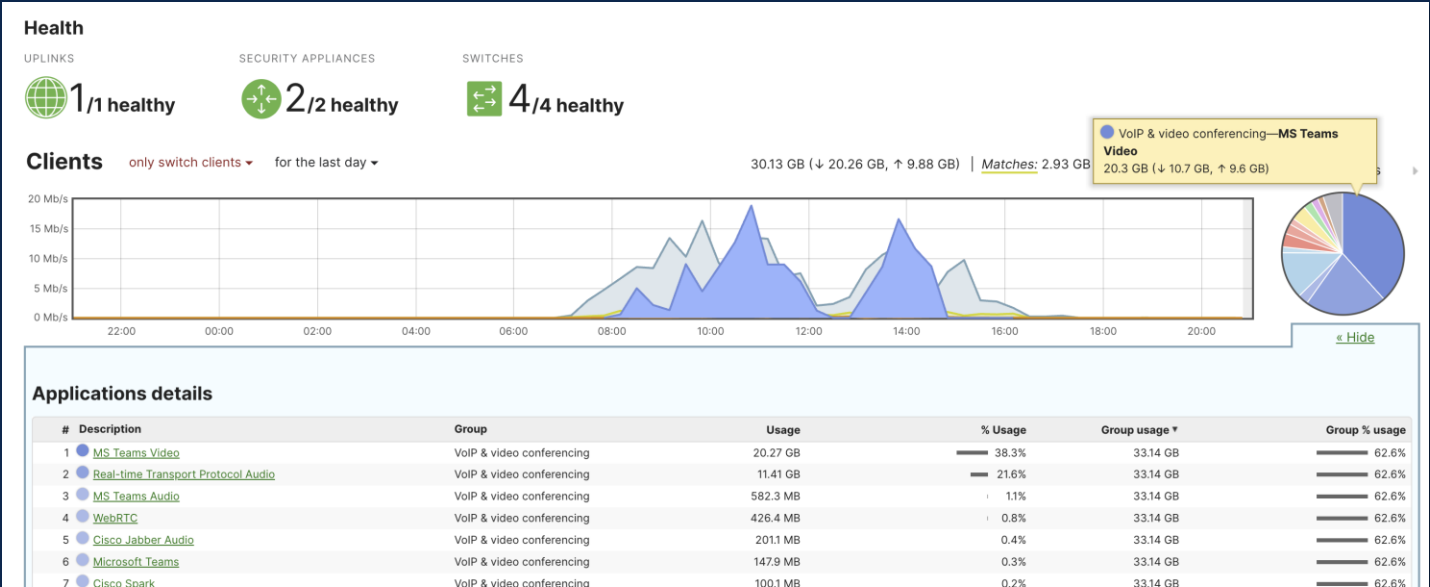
Health

UPLINKS
1/1 healthy

SECURITY APPLIANCES
2/2 healthy

SWITCHES
4/4 healthy

Clients only switch clients ▾ for the last day ▾

30.13 GB (↓ 20.26 GB, ↑ 9.88 GB) | Matches: 2.93 GB

VoIP & video conferencing—MS Teams Video
20.3 GB (↓ 10.7 GB, ↑ 9.6 GB)

20 Mb/s
15 Mb/s
10 Mb/s
5 Mb/s
0 Mb/s

22:00 00:00 02:00 04:00 06:00 08:00 10:00 12:00 14:00 16:00 18:00 20:00

« Hide

Applications details

| # | Description | Group | Usage | % Usage | Group usage ▾ | Group % usage |
|---|---|---|---|---|---|---|
| 1 | MS Teams Video | VoIP & video conferencing | 20.27 GB | 38.3% | 33.14 GB | 62.6% |
| 2 | Real-time Transport Protocol Audio | VoIP & video conferencing | 11.41 GB | 21.6% | 33.14 GB | 62.6% |
| 3 | MS Teams Audio | VoIP & video conferencing | 582.3 MB | 1.1% | 33.14 GB | 62.6% |
| 4 | WebRTC | VoIP & video conferencing | 426.4 MB | 0.8% | 33.14 GB | 62.6% |
| 5 | Cisco Jabber Audio | VoIP & video conferencing | 201.1 MB | 0.4% | 33.14 GB | 62.6% |
| 6 | Microsoft Teams | VoIP & video conferencing | 147.9 MB | 0.3% | 33.14 GB | 62.6% |
| 7 | Cisco Spark | VoIP & video conferencing | 100.1 MB | 0.2% | 33.14 GB | 62.6% |